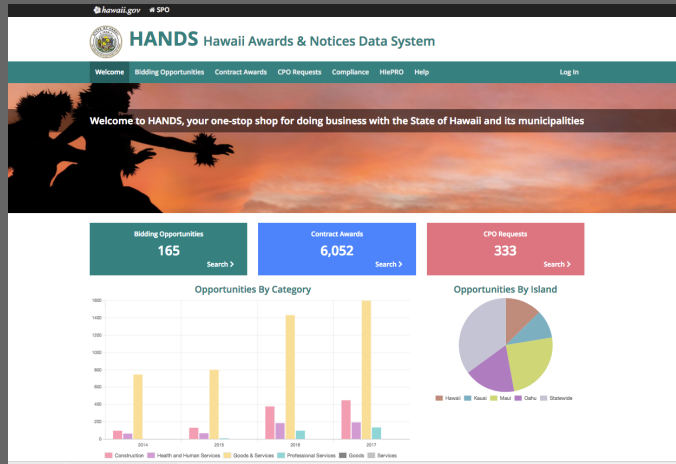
hawaii.gov SPO

HANDS Hawaii Awards & Notices Data System

Welcome Bidding Opportunities Contract Awards CPO Requests Compliance HiePRO Help Log In

Welcome to HANDS, your one-stop shop for doing business with the State of Hawaii and its municipalities

Bidding Opportunities
165
Search ›

Contract Awards
6,052
Search ›

CPO Requests
333
Search ›

Opportunities By Category

1600
1400
1200
1000
800
600
400
200
0

2014 2015 2016 2017

Construction Health and Human Services Goods & Services Professional Services Goods Services

Opportunities By Island

Hawaii Kauai Maui Oahu Statewide